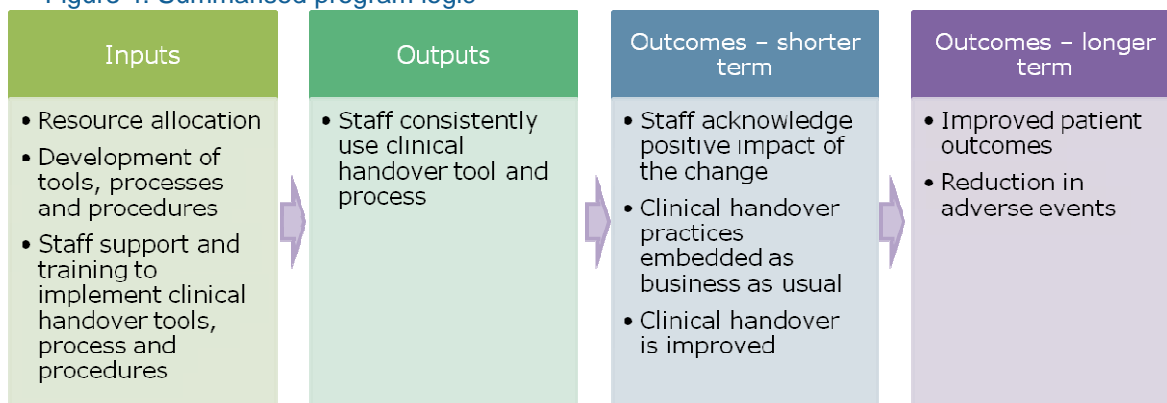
Figure 1: Summarised program logic

Inputs

• Resource allocation
• Development of tools, processes and procedures
• Staff support and training to implement clinical handover tools, process and procedures

Outputs

• Staff consistently use clinical handover tool and process

Outcomes – shorter term

• Staff acknowledge positive impact of the change
• Clinical handover practices embedded as business as usual
• Clinical handover is improved

Outcomes – longer term

• Improved patient outcomes
• Reduction in adverse events